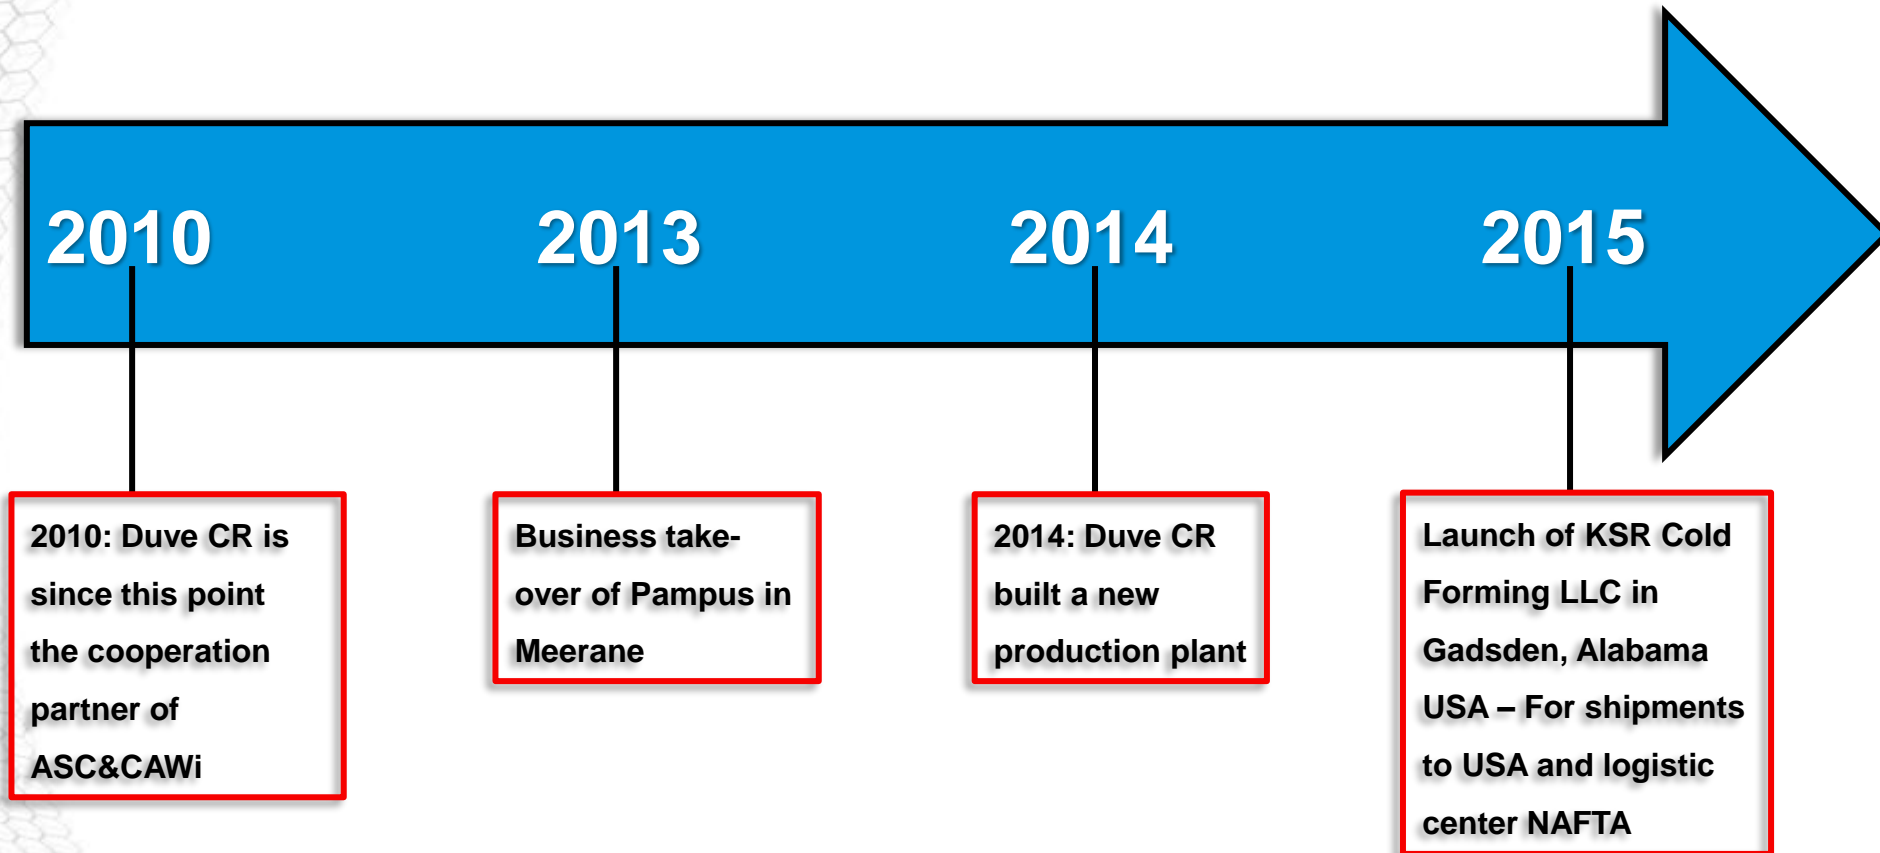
2010

2013

2014

2015

2010: Duve CR is since this point the cooperation partner of ASC&CAWi

Business take-over of Pampus in Meerane

2014: Duve CR built a new production plant

Launch of KSR Cold Forming LLC in Gadsden, Alabama USA – For shipments to USA and logistic center NAFTA